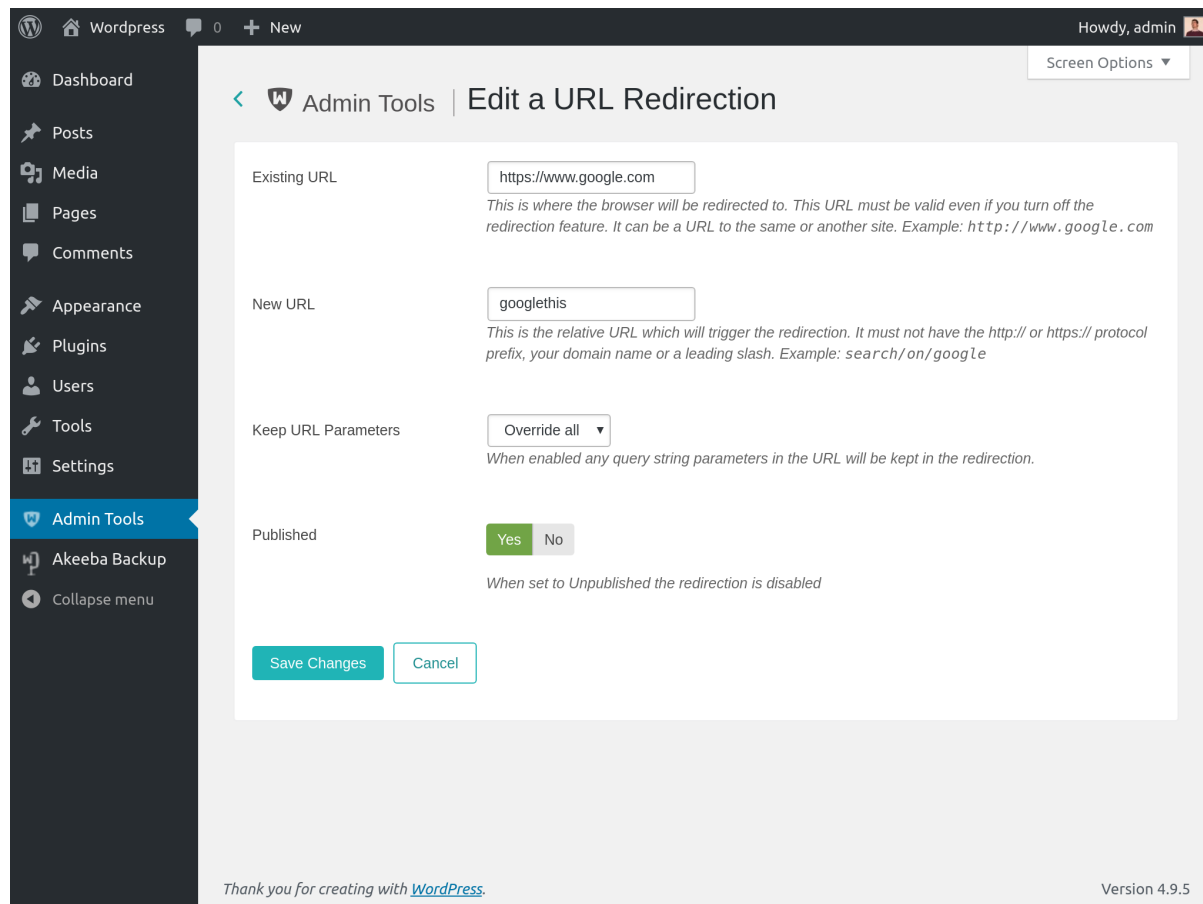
Wordpress 0 New
Howdy, admin

Screen Options ▼

Dashboard
Posts
Media
Pages
Comments
Appearance
Plugins
Users
Tools
Settings
Admin Tools
Akeeba Backup
Collapse menu

Admin Tools | Edit a URL Redirection

Existing URL
https://www.google.com
This is where the browser will be redirected to. This URL must be valid even if you turn off the redirection feature. It can be a URL to the same or another site. Example: http://www.google.com

New URL
googlethis
This is the relative URL which will trigger the redirection. It must not have the http:// or https:// protocol prefix, your domain name or a leading slash. Example: search/on/google

Keep URL Parameters
Override all
When enabled any query string parameters in the URL will be kept in the redirection.

Published
Yes No
When set to Unpublished the redirection is disabled

Save Changes Cancel

Thank you for creating with WordPress.
Version 4.9.5